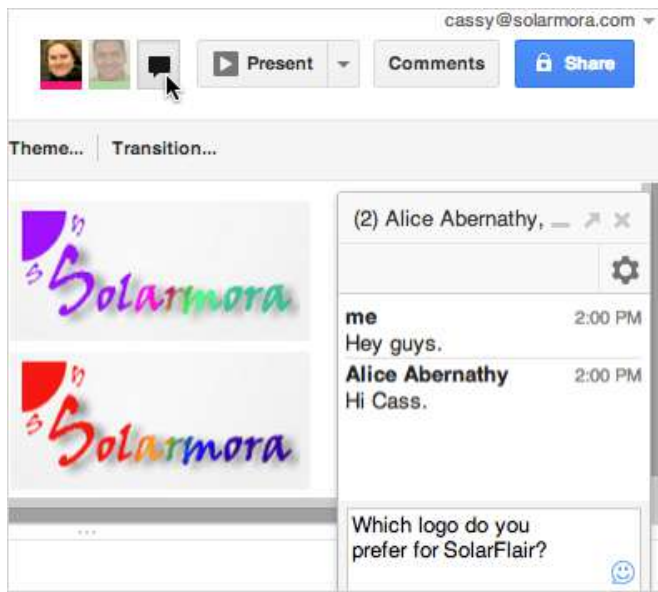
cassy@solarmora.com

Present

Comments

Share

Theme...

Transition...

Solarmora

Solarmora

(2) Alice Abernathy,

me 2:00 PM
Hey guys.

Alice Abernathy 2:00 PM
Hi Cass.

Which logo do you prefer for SolarFlair?